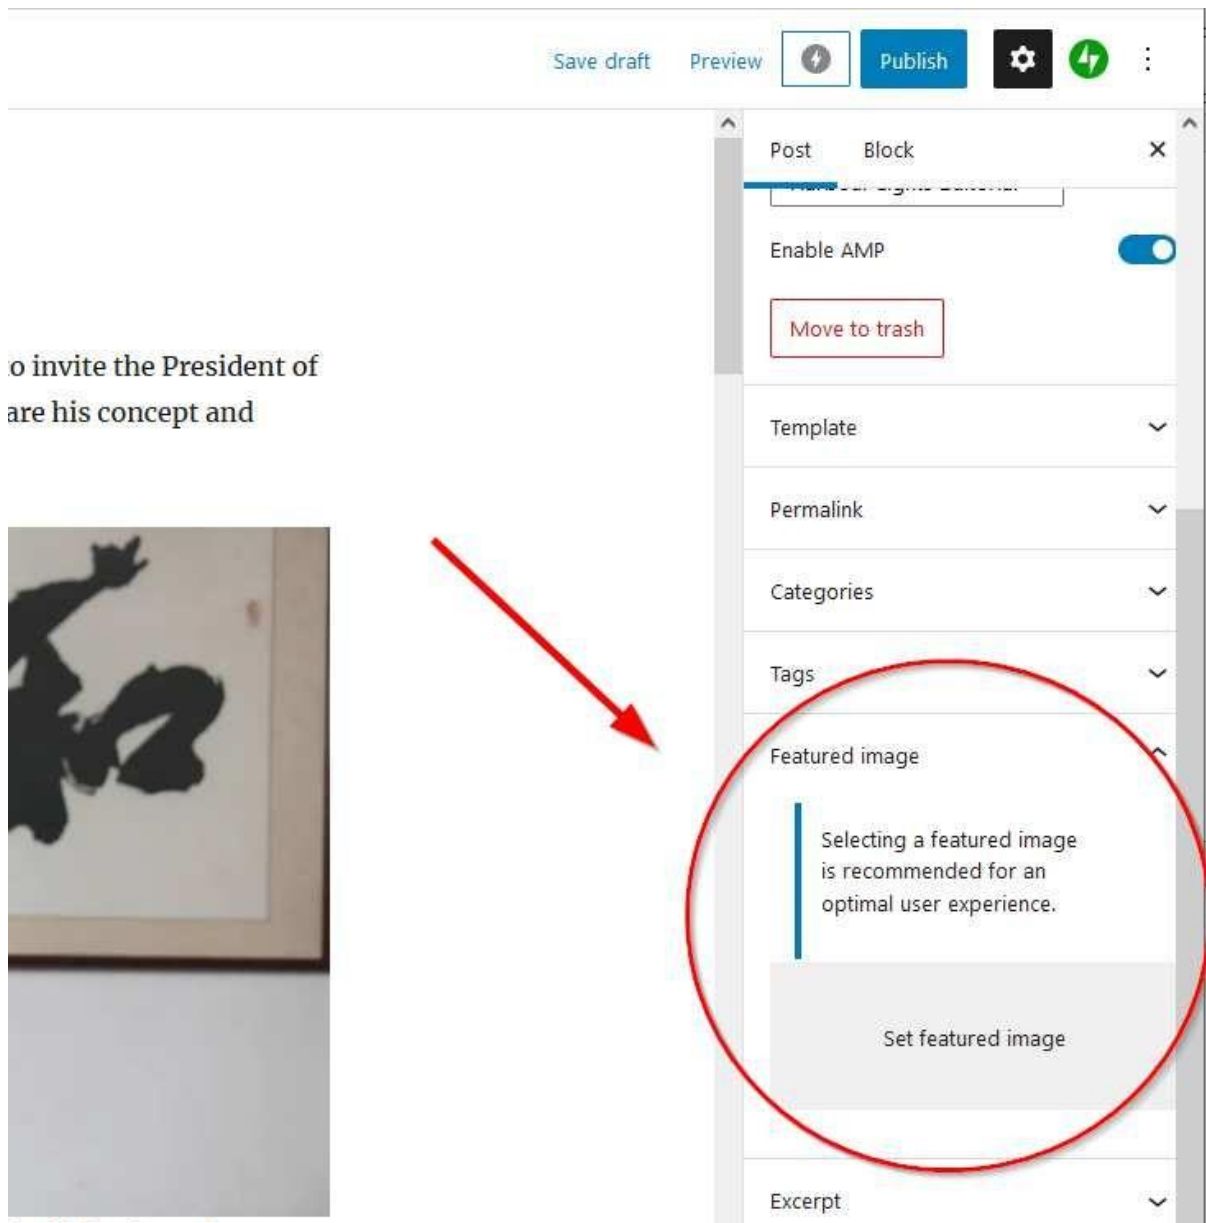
Save draft Preview Publish

Post Block

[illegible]

Enable AMP

Move to trash

o invite the President of
are his concept and

Template

Permalink

Categories

Tags

Featured image

Selecting a featured image is recommended for an optimal user experience.

Set featured image

Excerpt